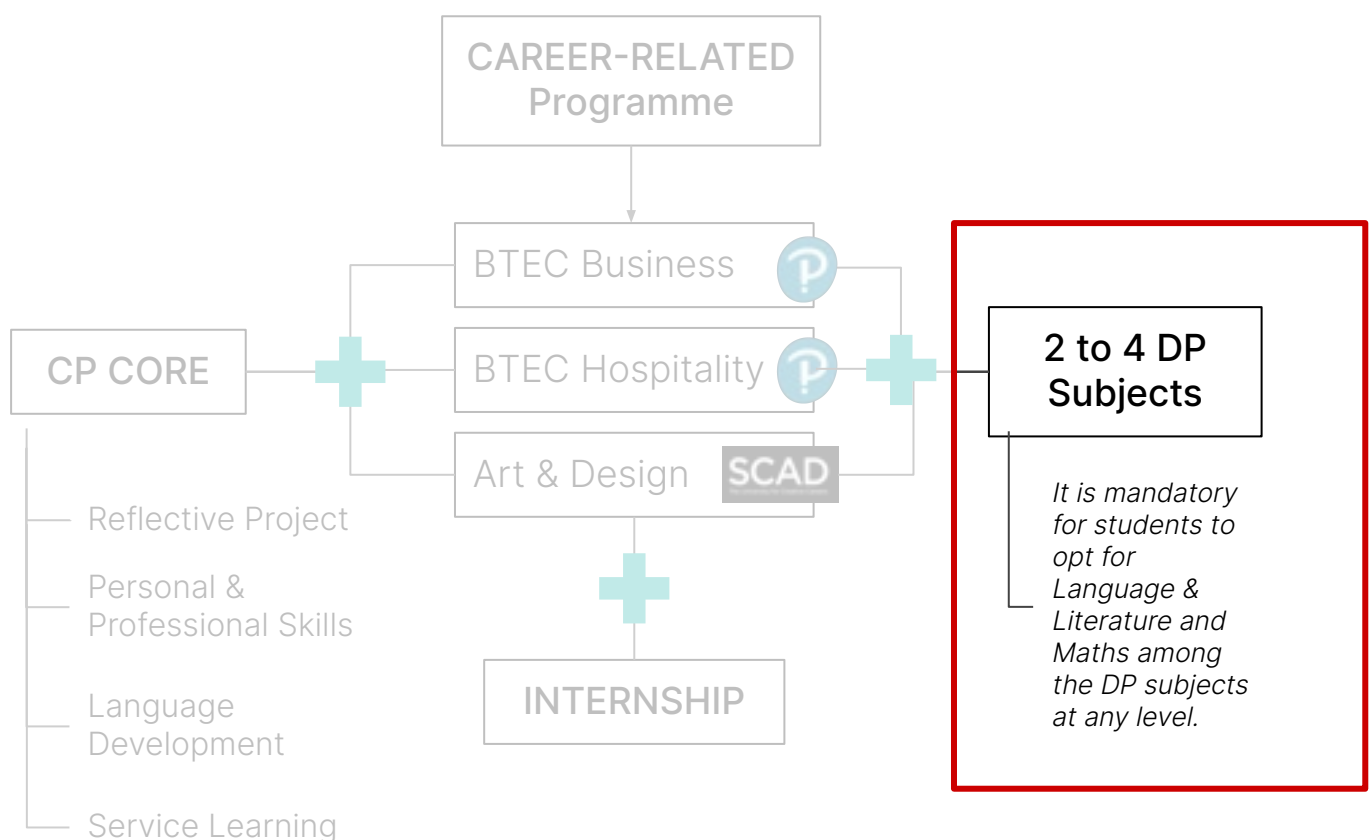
CAREER-RELATED Programme

BTEC Business

BTEC Hospitality

Art & Design

SCAD

CP CORE

Reflective Project

Personal & Professional Skills

Language Development

Service Learning

INTERNSHIP

2 to 4 DP Subjects

It is mandatory for students to opt for Language & Literature and Maths among the DP subjects at any level.